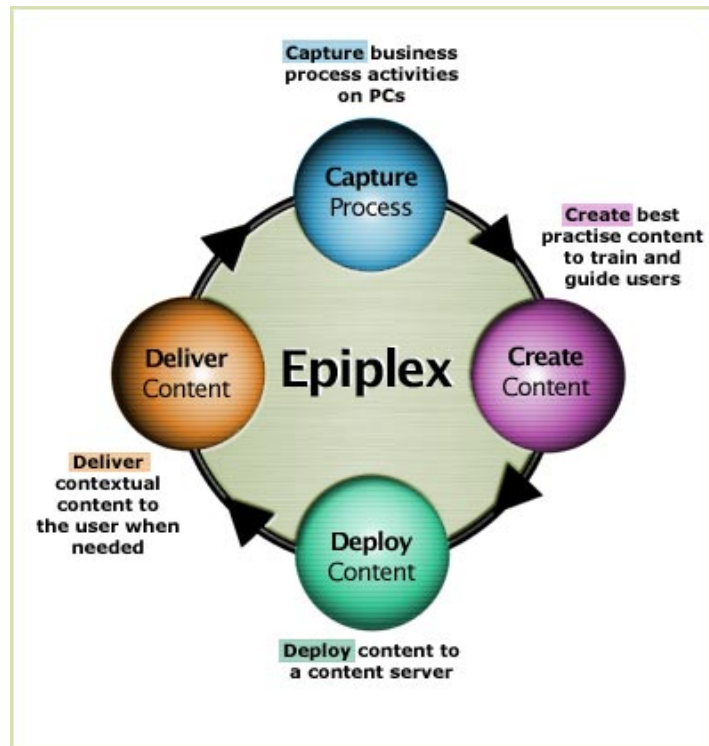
Capture business process activities on PCs

Capture
Process

Create best practise content to train and guide users

Deliver
Content

Epiplex

Create
Content

Deliver contextual content to the user when needed

Deploy
Content

Deploy content to a content server